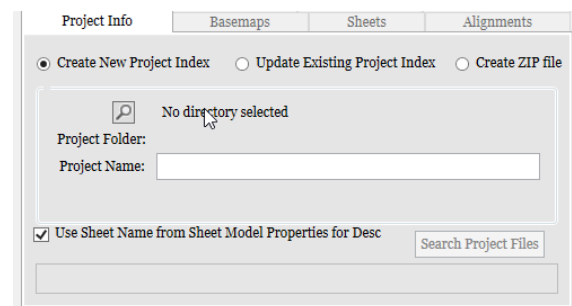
Project Info | Basemaps | Sheets | Alignments

Create New Project Index
Update Existing Project Index
Create ZIP file

No directory selected

Project Folder:

Project Name:

Use Sheet Name from Sheet Model Properties for Desc

Search Project Files